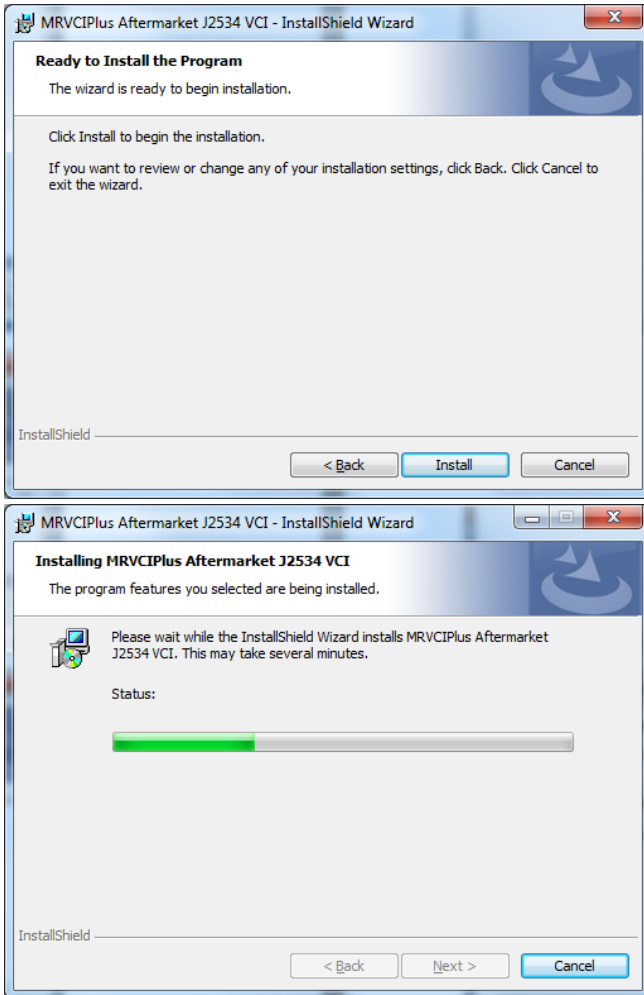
MRVCIPlus Aftermarket J2534 VCI - InstallShield Wizard

Ready to Install the Program

The wizard is ready to begin installation.

Click Install to begin the installation.

If you want to review or change any of your installation settings, click Back. Click Cancel to exit the wizard.

InstallShield

< Back

Install

Cancel

MRVCIPlus Aftermarket J2534 VCI - InstallShield Wizard

Installing MRVCIPlus Aftermarket J2534 VCI

The program features you selected are being installed.

Please wait while the InstallShield Wizard installs MRVCIPlus Aftermarket J2534 VCI. This may take several minutes.

Status:

InstallShield

< Back

Next >

Cancel